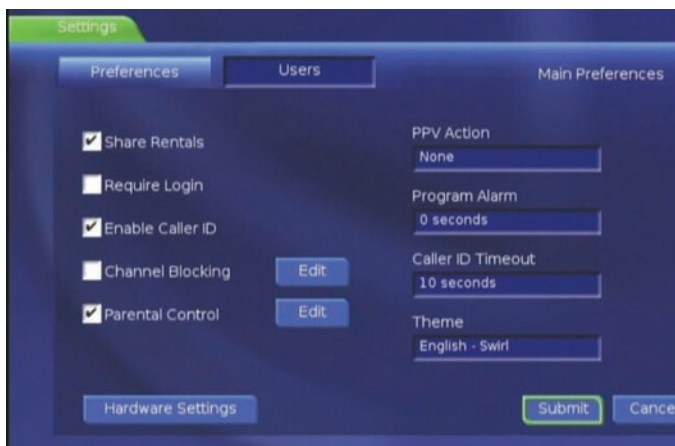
Settings

Preferences

Users

Main Preferences

Share Rentals

Require Login

Enable Caller ID

Channel Blocking

Edit

Parental Control

Edit

PPV Action

None

Program Alarm

0 seconds

Caller ID Timeout

10 seconds

Theme

English - Swirl

Hardware Settings

Submit

Cance